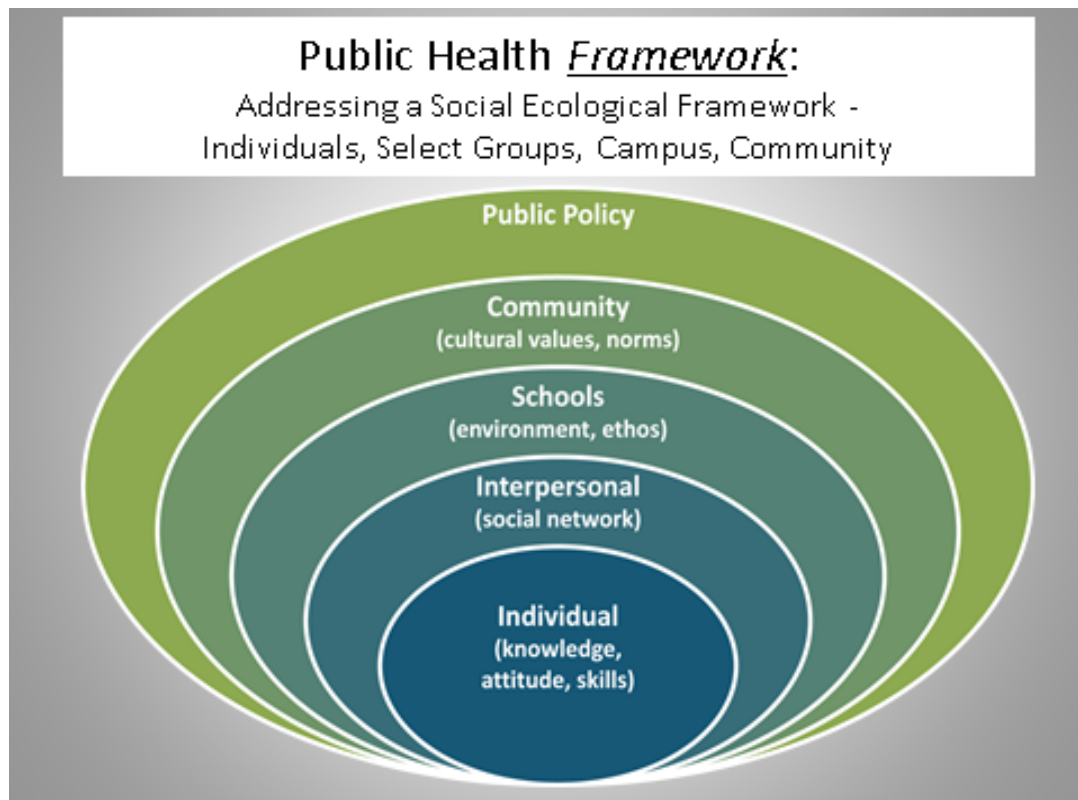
Public Health *Framework*:
Addressing a Social Ecological Framework - Individuals, Select Groups, Campus, Community

Public Policy

Community
(cultural values, norms)

Schools
(environment, ethos)

Interpersonal
(social network)

Individual
(knowledge, attitude, skills)